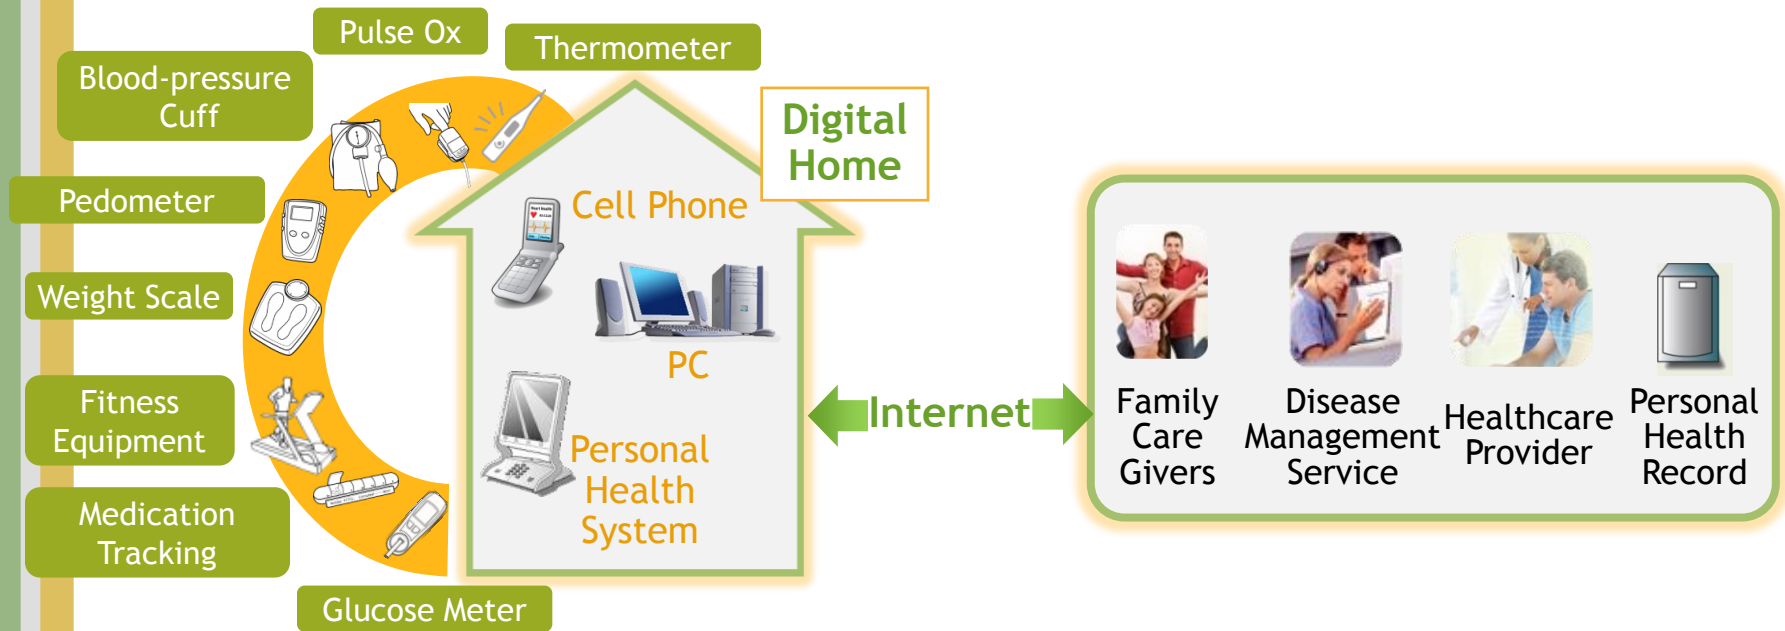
Pulse Ox

Thermometer

Blood-pressure Cuff

Digital Home

Pedometer

Cell Phone

Weight Scale

PC

Fitness Equipment

Personal Health System

Medication Tracking

Glucose Meter

Internet

Family Care Givers

Disease Management Service

Healthcare Provider

Personal Health Record